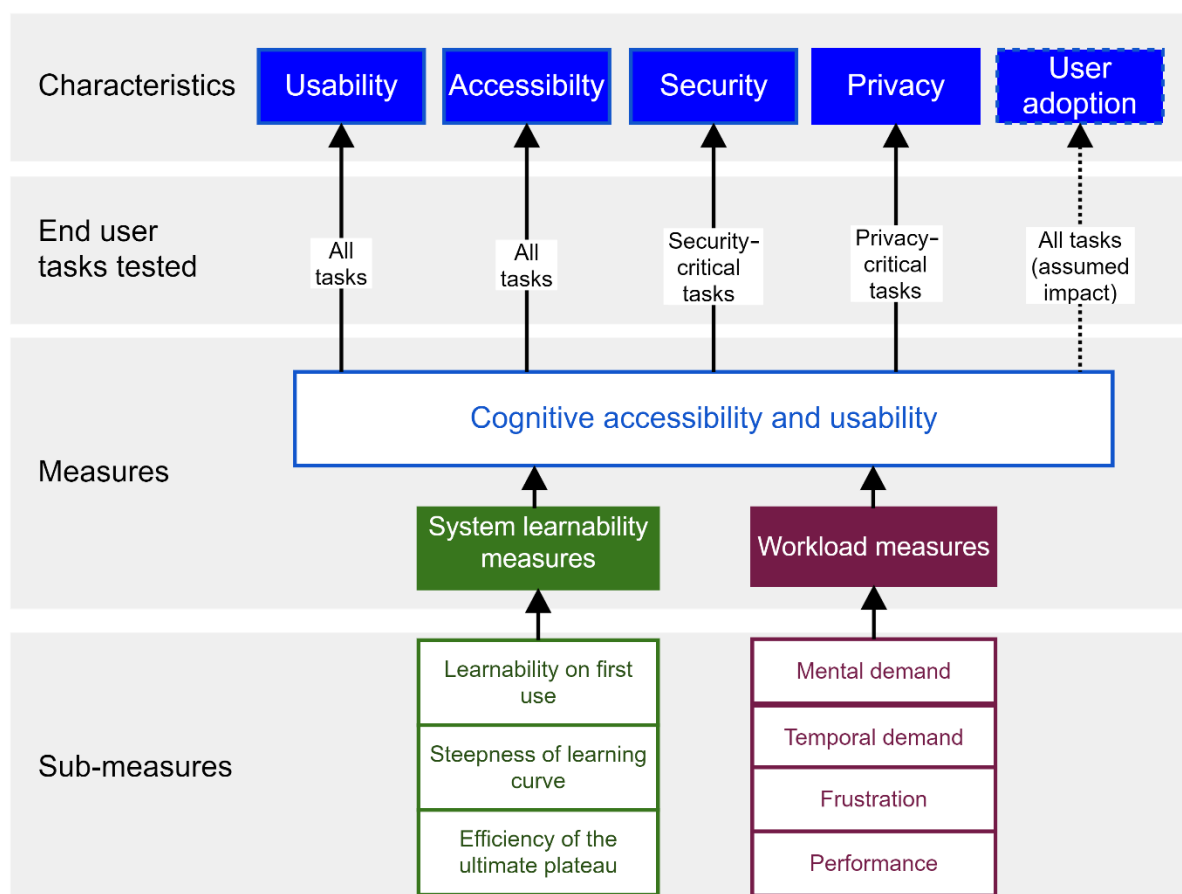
Characteristics

Usability

Accessibilty

Security

Privacy

User adoption

End user tasks tested

All tasks

All tasks

Security-critical tasks

Privacy-critical tasks

All tasks (assumed impact)

Measures

Cognitive accessibility and usability

System learnability measures

Workload measures

Sub-measures

Learnability on first use

Steepness of learning curve

Efficiency of the ultimate plateau

Mental demand

Temporal demand

Frustration

Performance